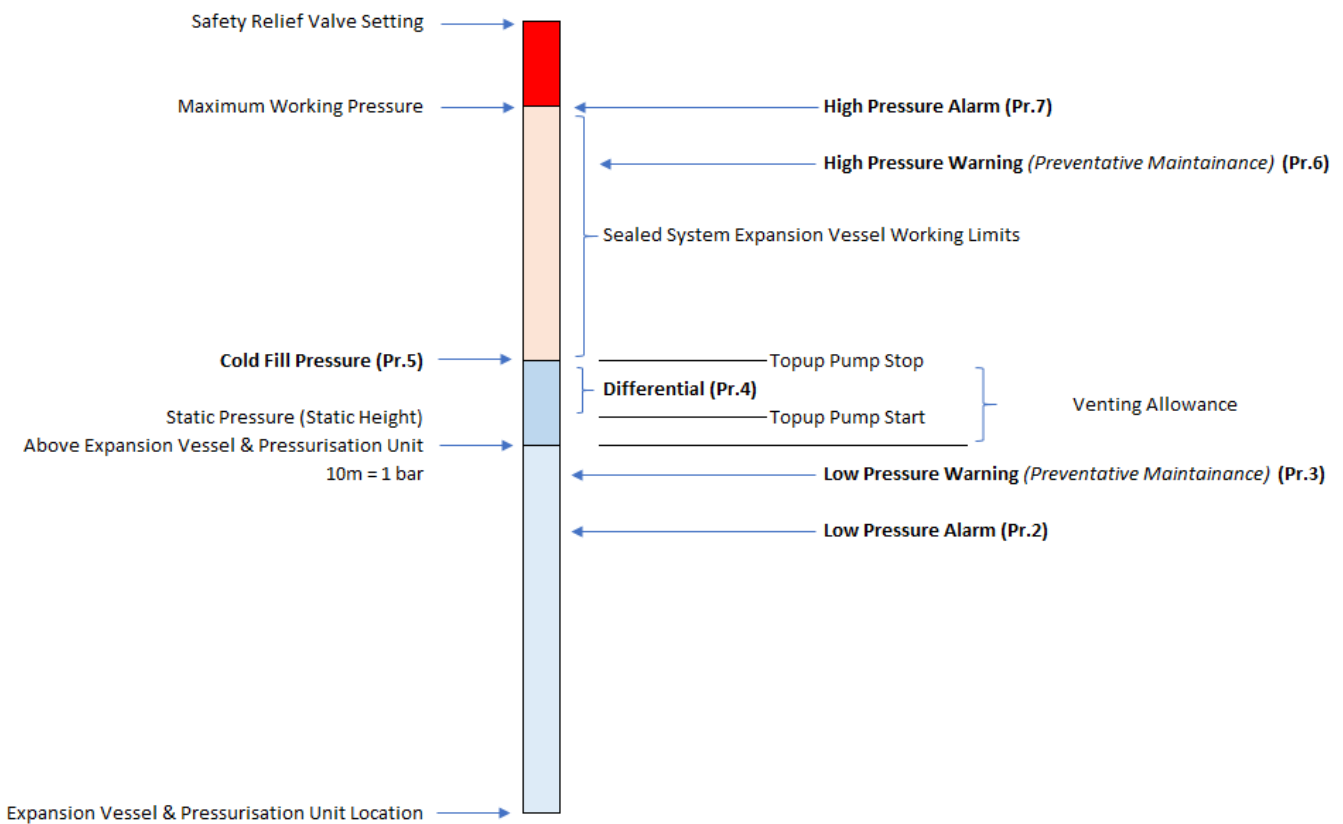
Safety Relief Valve Setting

Maximum Working Pressure

High Pressure Alarm (Pr.7)

High Pressure Warning (Preventative Maintainance) (Pr.6)

Sealed System Expansion Vessel Working Limits

Cold Fill Pressure (Pr.5)

Topup Pump Stop

Differential (Pr.4)

Static Pressure (Static Height)

Topup Pump Start

Venting Allowance

Above Expansion Vessel & Pressurisation Unit

10m = 1 bar

Low Pressure Warning (Preventative Maintainance) (Pr.3)

Low Pressure Alarm (Pr.2)

Expansion Vessel & Pressurisation Unit Location